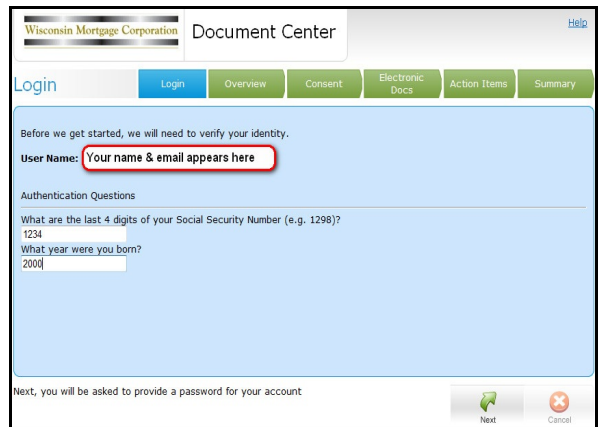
Wisconsin Mortgage Corporation

Document Center

Help

Login

Login

Overview

Consent

Electronic Docs

Action Items

Summary

Before we get started, we will need to verify your identity.

User Name: Your name & email appears here

Authentication Questions

What are the last 4 digits of your Social Security Number (e.g. 1298)?

1234

What year were you born?

2000

Next, you will be asked to provide a password for your account

Next

Cancel